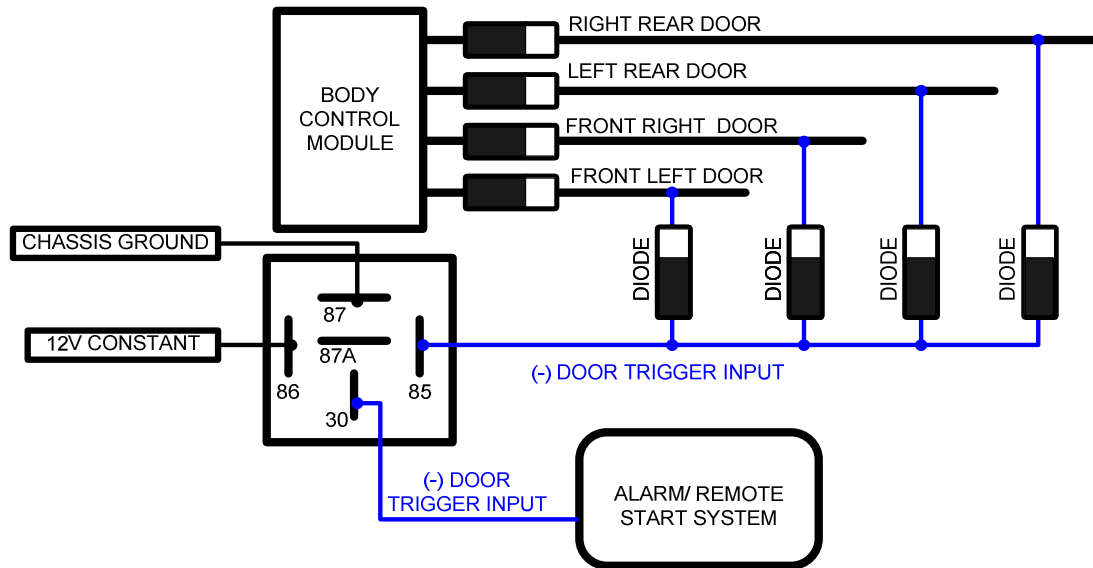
RIGHT REAR DOOR
LEFT REAR DOOR
FRONT RIGHT DOOR
FRONT LEFT DOOR

BODY CONTROL MODULE

CHASSIS GROUND

12V CONSTANT

87
87A
86
85
30

DIODE
DIODE
DIODE
DIODE

(-) DOOR TRIGGER INPUT

(-) DOOR TRIGGER INPUT

ALARM/ REMOTE START SYSTEM